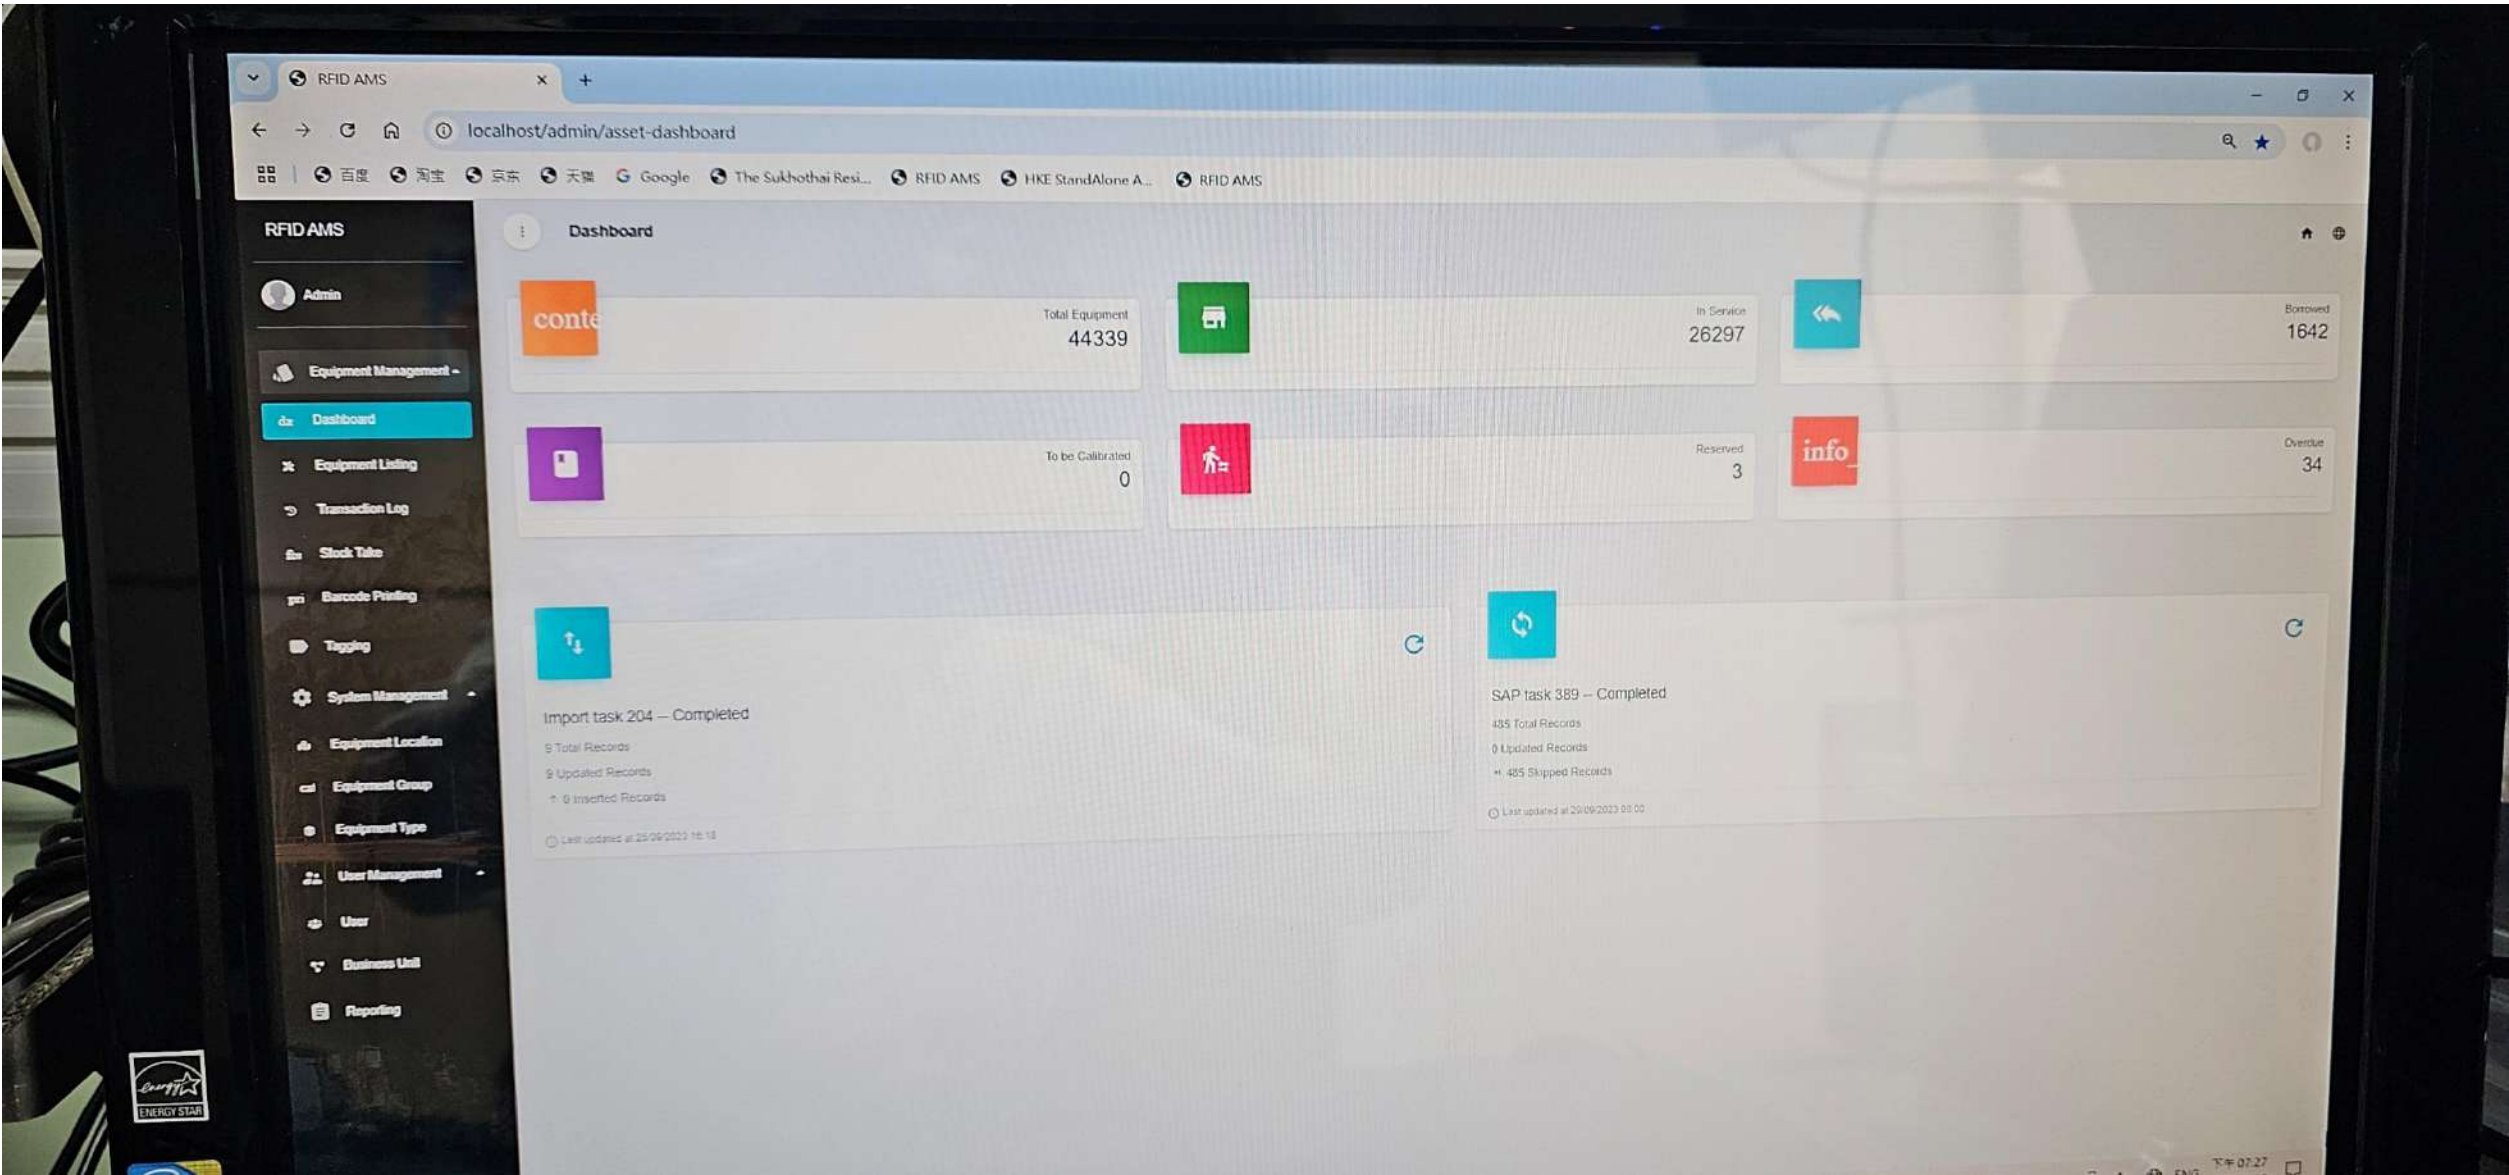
RFID AMS ×
+
localhost/admin/asset-dashboard
百度 淘宝 京东 天猫 Google The Sukhothai Resi... RFID AMS HKE StandAlone A... RFID AMS

RFID AMS
Admin
Equipment Management
Dashboard
Equipment Listing
Transaction Log
Stock Take
Barcode Printing
Tagging
System Management
Equipment Location
Equipment Group
Equipment Type
User Management
User
Business Unit
Reporting

Dashboard

conte
Total Equipment
44339

In Service
26297

Borrowed
1642

To be Calibrated
0

Reserved
3

info
Overdue
34

Import task 204 – Completed
9 Total Records
9 Updated Records
0 Inserted Records
Last updated at 25/09/2023 16:18

SAP task 389 – Completed
485 Total Records
0 Updated Records
485 Skipped Records
Last updated at 20/09/2023 00:00

ENERGY STAR
下午 07:27